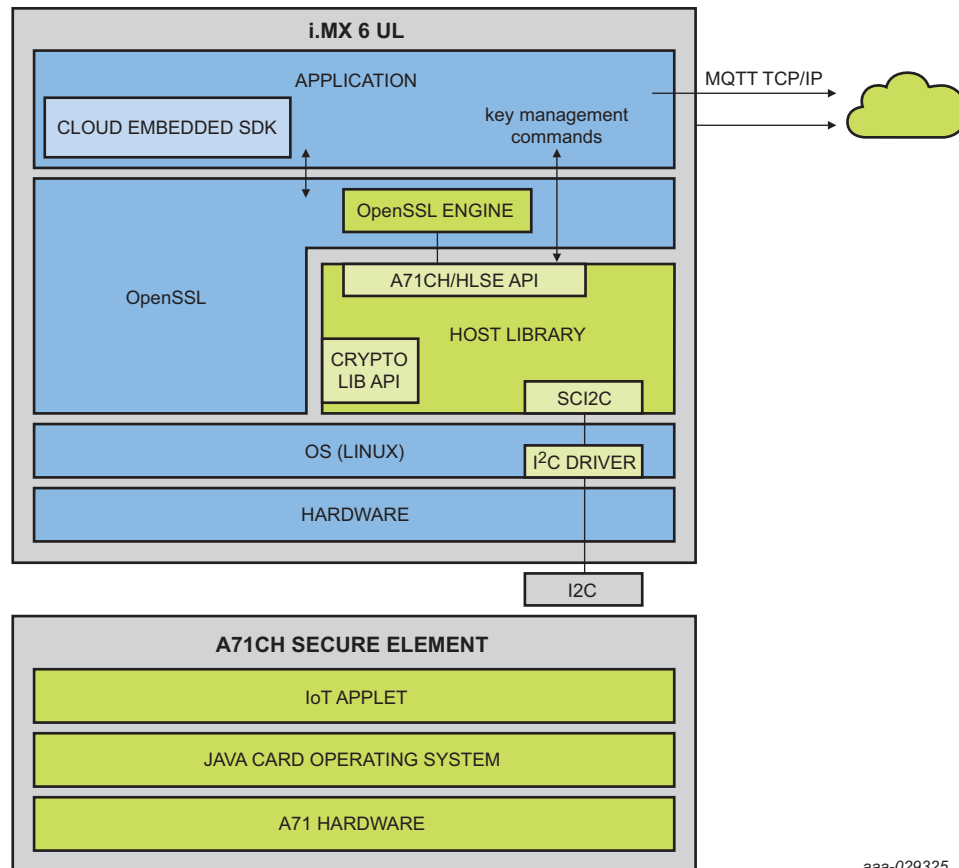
i.MX 6 UL

APPLICATION

CLOUD EMBEDDED SDK

key management commands

MQTT TCP/IP

OpenSSL ENGINE

OpenSSL

A71CH/HLSE API

HOST LIBRARY

CRYPTO LIB API

SCI2C

OS (LINUX)

I$^2$C DRIVER

HARDWARE

I2C

A71CH SECURE ELEMENT

IoT APPLET

JAVA CARD OPERATING SYSTEM

A71 HARDWARE

aaa-029325